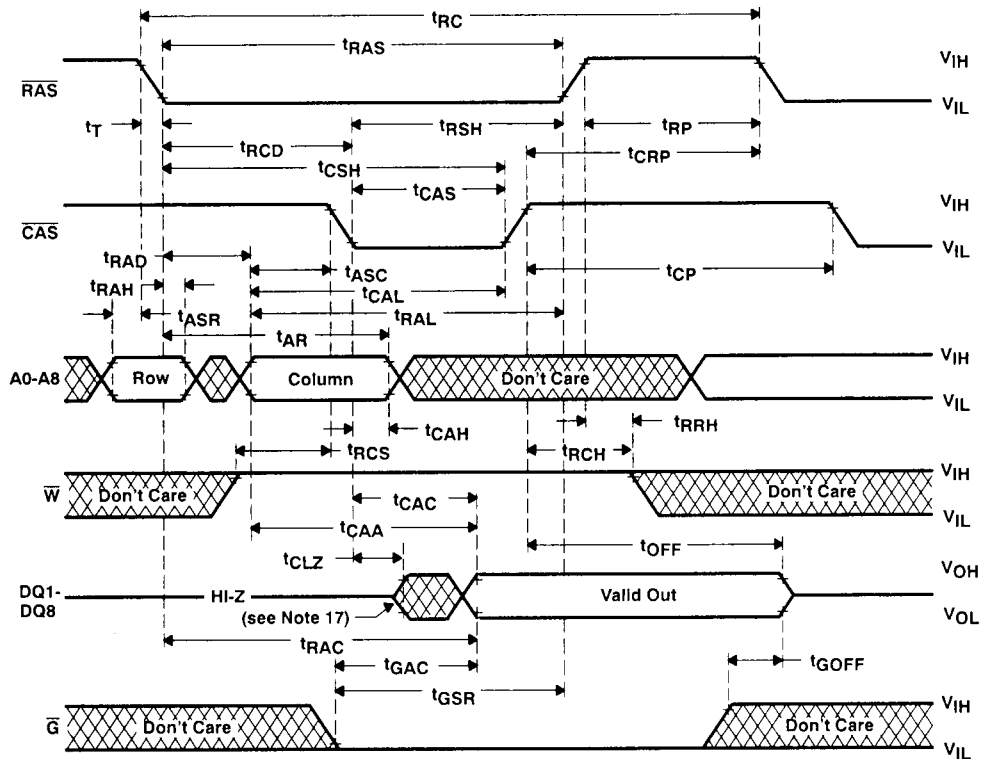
$t_{RC}$
$t_{RAS}$
$V_{IH}$
$\overline{RAS}$
$V_{IL}$
$t_T$
$t_{RSH}$
$t_{RP}$
$t_{RCD}$
$t_{CRP}$
$t_{CSH}$
$t_{CAS}$
$V_{IH}$
$\overline{CAS}$
$V_{IL}$
$t_{RAD}$
$t_{ASC}$
$t_{CP}$
$t_{RAH}$
$t_{CAL}$
$t_{ASR}$
$t_{RAL}$
$t_{AR}$
A0-A8
Row
Column
Don't Care
$V_{IH}$
$V_{IL}$
$t_{CAH}$
$t_{RRH}$
$t_{RCS}$
$t_{RCH}$
$V_{IH}$
$\overline{W}$
Don't Care
Don't Care
$V_{IL}$
$t_{CAC}$
$t_{CAA}$
$t_{OFF}$
$t_{CLZ}$
$V_{OH}$
DQ1-DQ8
HI-Z
Valid Out
(see Note 17)
$V_{OL}$
$t_{RAC}$
$t_{GAC}$
$t_{GOFF}$
$t_{GSR}$
$V_{IH}$
$\overline{G}$
Don't Care
Don't Care
$V_{IL}$